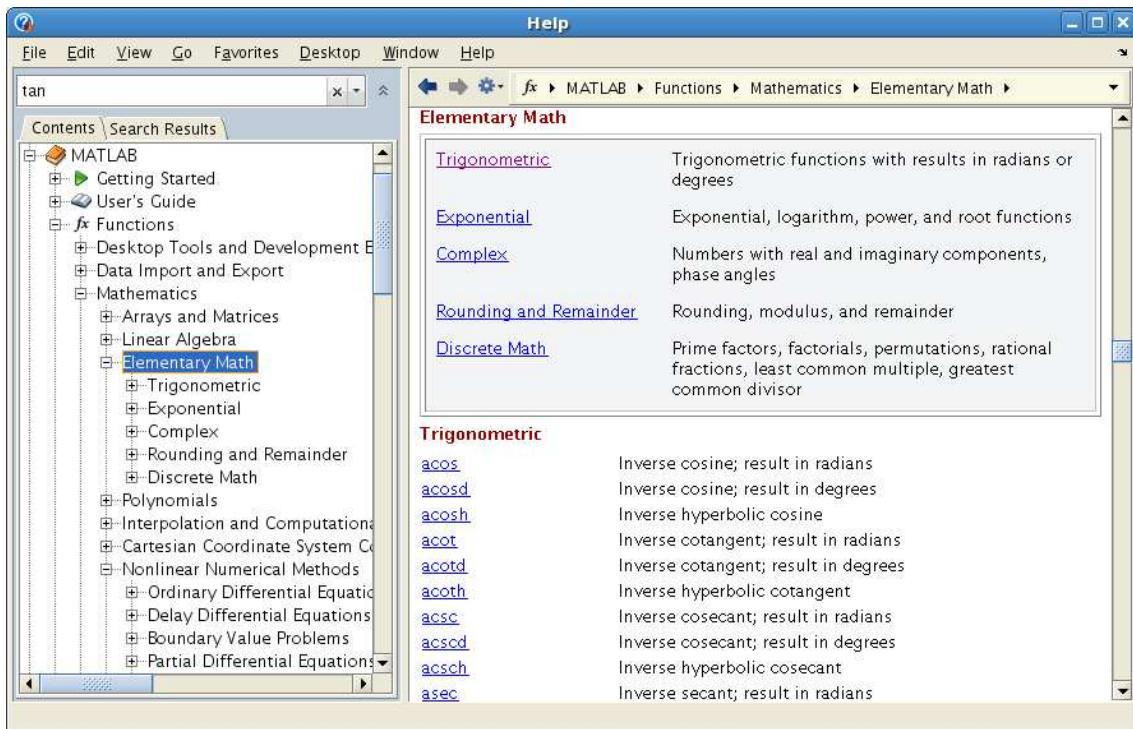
Help

File Edit View Go Favorites Desktop Window Help

tan

Contents | Search Results

MATLAB
Getting Started
User's Guide
fx Functions
Desktop Tools and Development E
Data Import and Export
Mathematics
Arrays and Matrices
Linear Algebra
Elementary Math
Trigonometric
Exponential
Complex
Rounding and Remainder
Discrete Math
Polynomials
Interpolation and Computationa
Cartesian Coordinate System C
Nonlinear Numerical Methods
Ordinary Differential Equatic
Delay Differential Equations
Boundary Value Problems
Partial Differential Equations

fx ▸ MATLAB ▸ Functions ▸ Mathematics ▸ Elementary Math ▸

Elementary Math

| | |
|---|---|
| Trigonometric | Trigonometric functions with results in radians or degrees |
| Exponential | Exponential, logarithm, power, and root functions |
| Complex | Numbers with real and imaginary components, phase angles |
| Rounding and Remainder | Rounding, modulus, and remainder |
| Discrete Math | Prime factors, factorials, permutations, rational fractions, least common multiple, greatest common divisor |

Trigonometric

| | |
|---|---|
| acos | Inverse cosine; result in radians |
| acosd | Inverse cosine; result in degrees |
| acosh | Inverse hyperbolic cosine |
| acot | Inverse cotangent; result in radians |
| acotd | Inverse cotangent; result in degrees |
| acoth | Inverse hyperbolic cotangent |
| acsc | Inverse cosecant; result in radians |
| acscd | Inverse cosecant; result in degrees |
| acsch | Inverse hyperbolic cosecant |
| asec | Inverse secant; result in radians |